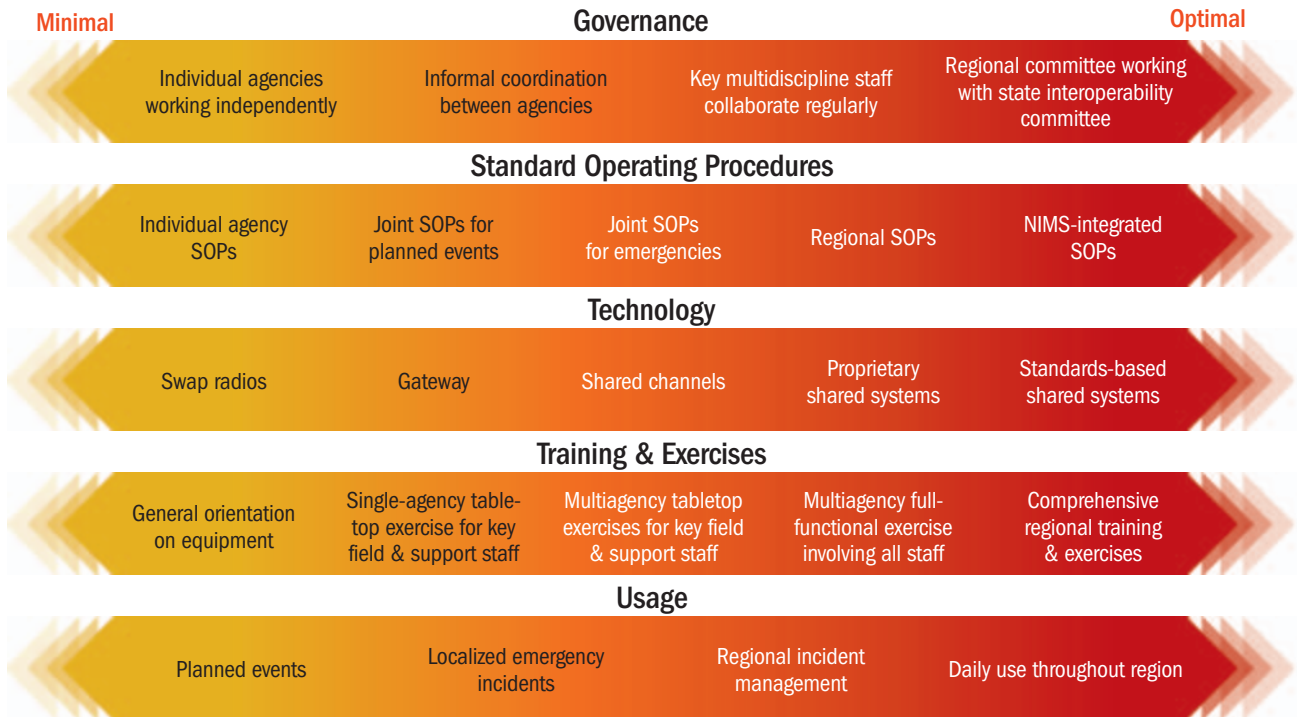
Minimal

Governance

Optimal

Individual agencies working independently

Informal coordination between agencies

Key multidiscipline staff collaborate regularly

Regional committee working with state interoperability committee

Standard Operating Procedures

Individual agency SOPs

Joint SOPs for planned events

Joint SOPs for emergencies

Regional SOPs

NIMS-integrated SOPs

Technology

Swap radios

Gateway

Shared channels

Proprietary shared systems

Standards-based shared systems

Training & Exercises

General orientation on equipment

Single-agency tabletop exercise for key field & support staff

Multiagency tabletop exercises for key field & support staff

Multiagency full-functional exercise involving all staff

Comprehensive regional training & exercises

Usage

Planned events

Localized emergency incidents

Regional incident management

Daily use throughout region